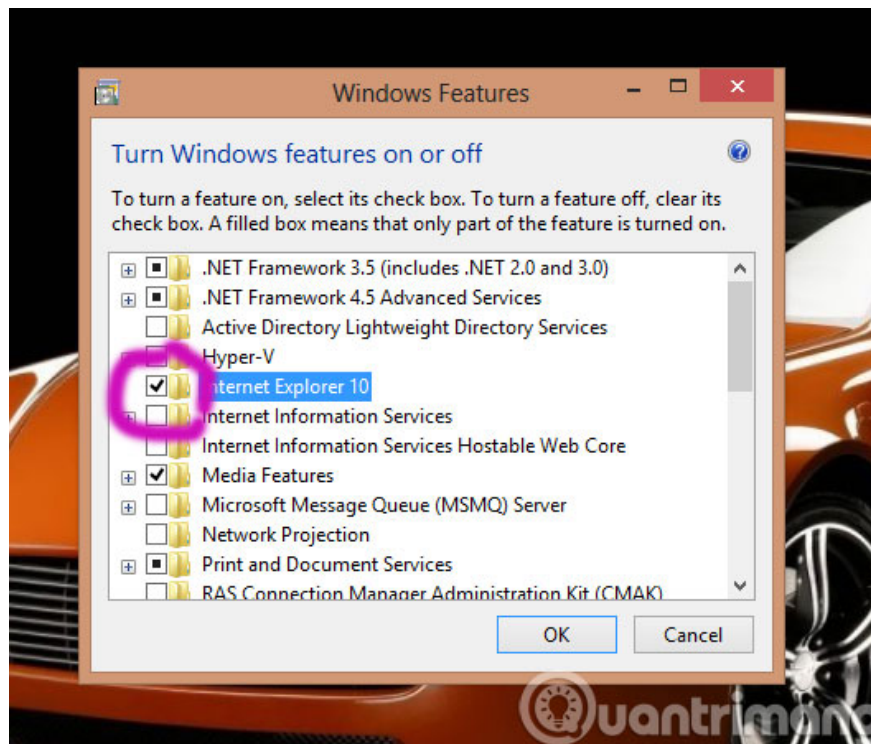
Windows Features

Turn Windows features on or off

To turn a feature on, select its check box. To turn a feature off, clear its check box. A filled box means that only part of the feature is turned on.

.NET Framework 3.5 (includes .NET 2.0 and 3.0)
.NET Framework 4.5 Advanced Services
Active Directory Lightweight Directory Services
Hyper-V
Internet Explorer 10
Internet Information Services
Internet Information Services Hostable Web Core
Media Features
Microsoft Message Queue (MSMQ) Server
Network Projection
Print and Document Services
RAS Connection Manager Administration Kit (CMAK)

OK
Cancel

Quantrimang